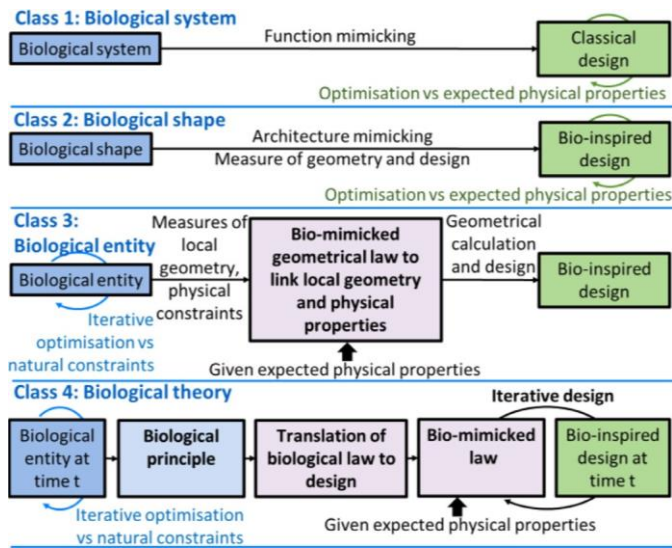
Class 1: Biological system

Biological system

Function mimicking

Classical design

Optimisation vs expected physical properties

Class 2: Biological shape

Biological shape

Architecture mimicking

Measure of geometry and design

Bio-inspired design

Optimisation vs expected physical properties

Class 3: Biological entity

Biological entity

Iterative optimisation vs natural constraints

Measures of local geometry, physical constraints

Bio-mimicked geometrical law to link local geometry and physical properties

Given expected physical properties

Geometrical calculation and design

Bio-inspired design

Class 4: Biological theory

Biological entity at time t

Iterative optimisation vs natural constraints

Biological principle

Translation of biological law to design

Bio-mimicked law

Iterative design

Bio-inspired design at time t

Given expected physical properties